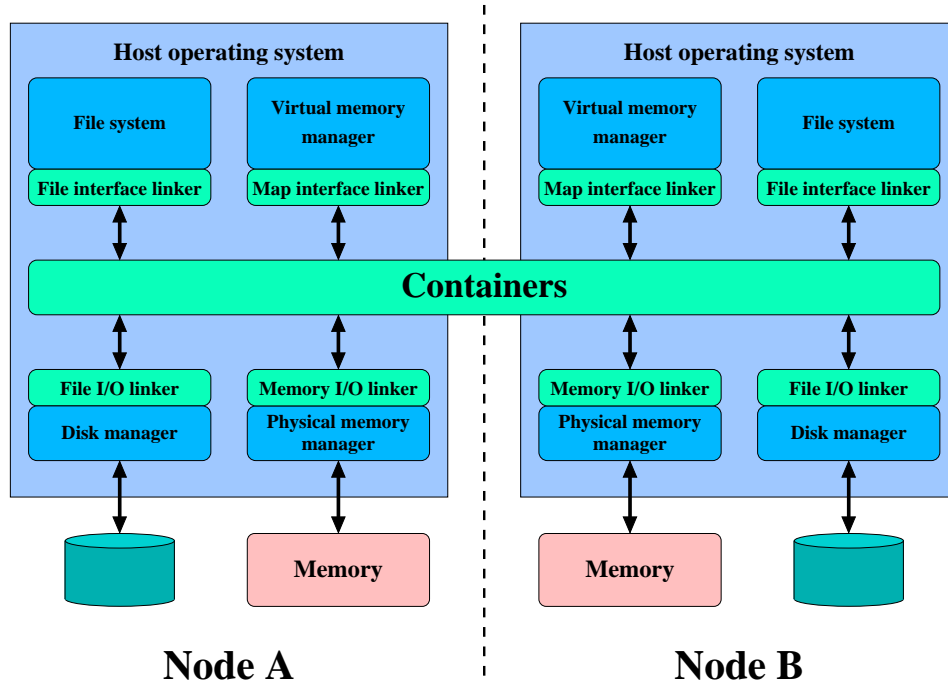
Host operating system

File system

Virtual memory manager

File interface linker

Map interface linker

Host operating system

Virtual memory manager

File system

Map interface linker

File interface linker

Containers

File I/O linker

Memory I/O linker

Disk manager

Physical memory manager

Memory I/O linker

File I/O linker

Physical memory manager

Disk manager

Memory

Memory

Node A

Node B